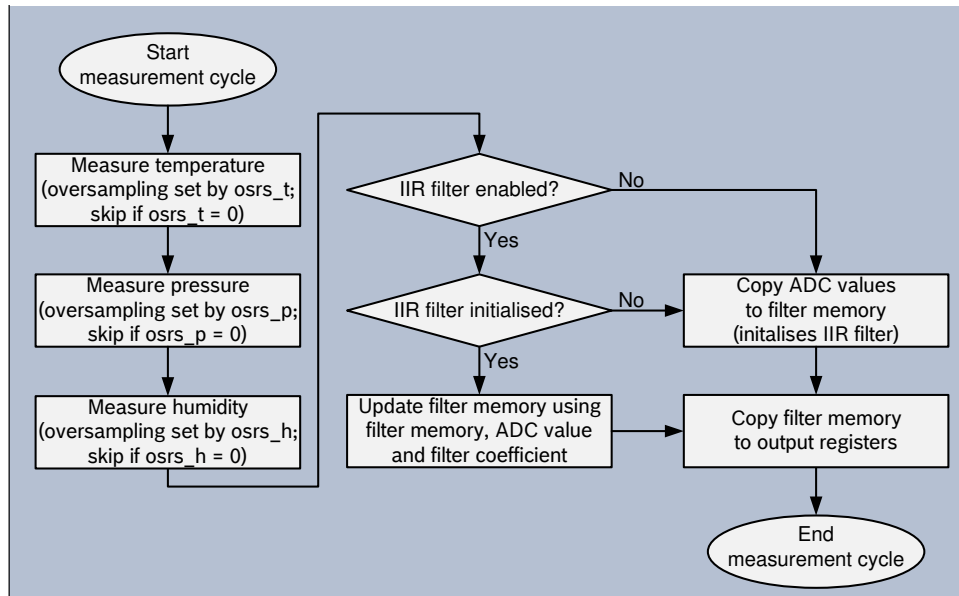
Start measurement cycle

Measure temperature (oversampling set by osrs_t; skip if osrs_t = 0)

Measure pressure (oversampling set by osrs_p; skip if osrs_p = 0)

Measure humidity (oversampling set by osrs_h; skip if osrs_h = 0)

IIR filter enabled?

No

Yes

IIR filter initialised?

No

Yes

Copy ADC values to filter memory (initalises IIR filter)

Update filter memory using filter memory, ADC value and filter coefficient

Copy filter memory to output registers

End measurement cycle